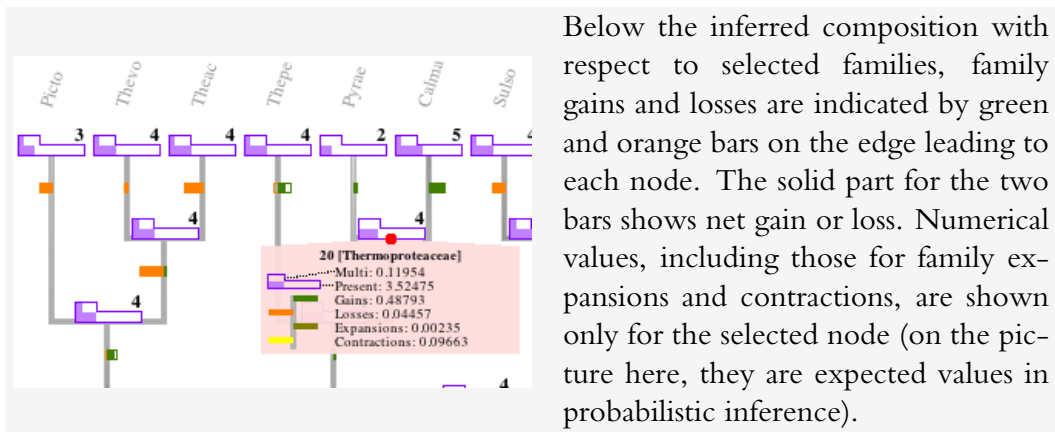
Picto Thevo Theac Thepe Pyrae Calma Sulso

3 4 4 4 2 5

4

4

4

20 [Thermoproteaceae]
Multi: 0.11954
Present: 3.52475
Gains: 0.48793
Losses: 0.04457
Expansions: 0.00235
Contractions: 0.09663

4

Below the inferred composition with respect to selected families, family gains and losses are indicated by green and orange bars on the edge leading to each node. The solid part for the two bars shows net gain or loss. Numerical values, including those for family expansions and contractions, are shown only for the selected node (on the picture here, they are expected values in probabilistic inference).